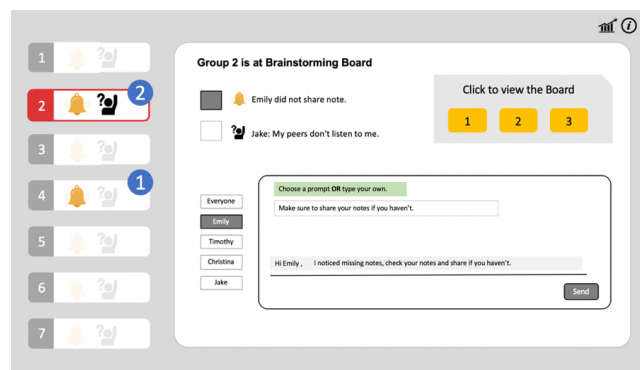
1
2
2
3
4
1
5
6
7

Group 2 is at Brainstorming Board

Emily did not share note.

Jake: My peers don't listen to me.

Click to view the Board

1 2 3

Choose a prompt OR type your own.

Make sure to share your notes if you haven't.

Everyone
Emily
Timothy
Christina
Jake

Hi Emily , I noticed missing notes, check your notes and share if you haven't.

Send